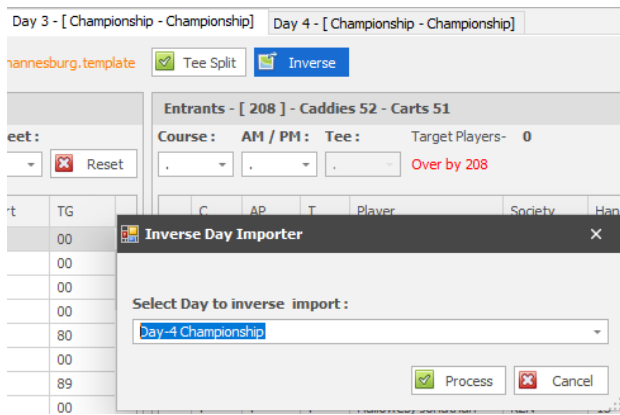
Day 3 - [ Championship - Championship]
Day 4 - [ Championship - Championship]

nannesburg.template
Tee Split
Inverse

eet :
Reset

rt
TG
00
00
00
00
80
00
89
00

Entrants - [ 208 ] - Caddies 52 - Carts 51
Course :
AM / PM :
Tee :
Target Players-
0
.
.
.
Over by 208

C
AP
T
Player
Society
Han

Inverse Day Importer

Select Day to inverse import :
Day-4 Championship

Process
Cancel